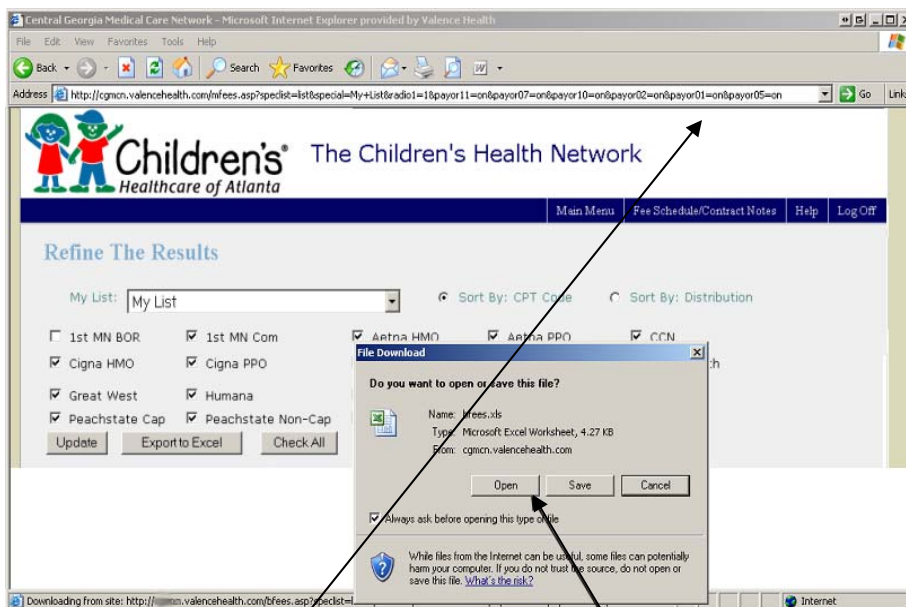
Central Georgia Medical Care Network - Microsoft Internet Explorer provided by Valence Health

File Edit View Favorites Tools Help

Back Search Favorites

Address http://cgmcn.valencehealth.com/mfees.asp?speclist=list&special=My+List&radio1=1&payor11=on&payor07=on&payor10=on&payor02=on&payor01=on&payor05=on Go Links

Children's Healthcare of Atlanta

The Children's Health Network

Main Menu | Fee Schedule/Contract Notes | Help | Log Off

Refine The Results

My List: My List

Sort By: CPT Code Sort By: Distribution

1st MN BOR 1st MN Com Aetna HMO Aetna PPO CCN

Cigna HMO Cigna PPO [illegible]h

Great West Humana

Peachstate Cap Peachstate Non-Cap

Update Export to Excel Check All

File Download

Do you want to open or save this file?

Name: mfees.xls
Type: Microsoft Excel Worksheet, 4.27 KB
From: cgmcn.valencehealth.com

Open Save Cancel

Always ask before opening this type of file

While files from the Internet can be useful, some files can potentially harm your computer. If you do not trust the source, do not open or save this file. What's the risk?

Downloading from site: http://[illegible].valencehealth.com/bfees.asp?speclist=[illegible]

Internet